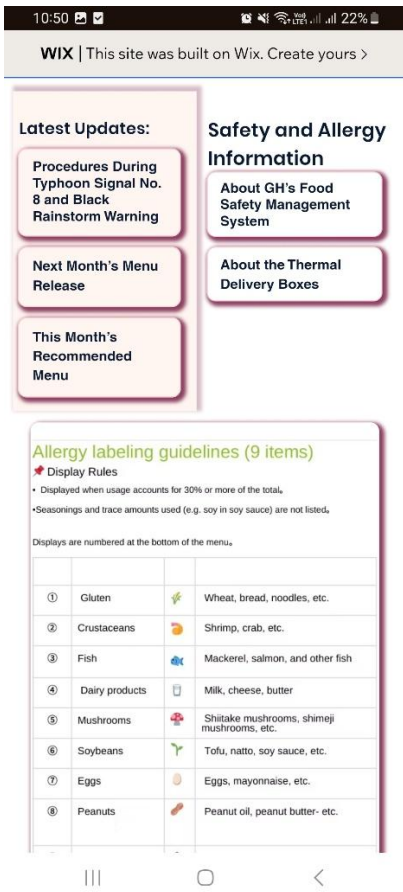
10:50 22%

WIX | This site was built on Wix. Create yours >

Latest Updates:

Procedures During Typhoon Signal No. 8 and Black Rainstorm Warning

Next Month's Menu Release

This Month's Recommended Menu

Safety and Allergy Information

About GH's Food Safety Management System

About the Thermal Delivery Boxes

Allergy labeling guidelines (9 items)

Display Rules

• Displayed when usage accounts for 30% or more of the total。

•Seasonings and trace amounts used (e.g. soy in soy sauce) are not listed。

Displays are numbered at the bottom of the menu。

| | | | |
|---|---|---|---|
| ① | Gluten | | Wheat, bread, noodles, etc. |
| ② | Crustaceans | | Shrimp, crab, etc. |
| ③ | Fish | | Mackerel, salmon, and other fish |
| ④ | Dairy products | | Milk, cheese, butter |
| ⑤ | Mushrooms | | Shiitake mushrooms, shimeji mushrooms, etc. |
| ⑥ | Soybeans | | Tofu, natto, soy sauce, etc. |
| ⑦ | Eggs | | Eggs, mayonnaise, etc. |
| ⑧ | Peanuts | | Peanut oil, peanut butter- etc. |